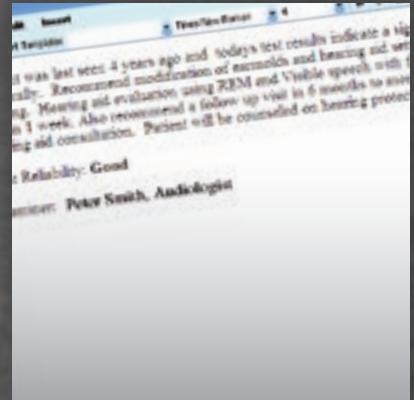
Insert
Times New Roman
4
t Template

t was last seen 4 years ago and todays test results indicate a sig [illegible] ally. Recommend modification of earmolds and hearing aid set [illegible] g. Hearing aid evaluation using REM and Visible speech with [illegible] n 1 week. Also recommend a follow up visit in 6 months to ass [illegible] ng aid consultation. Patient will be counseled on hearing protec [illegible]

Reliability: Good

miner: Peter Smith, Audiologist